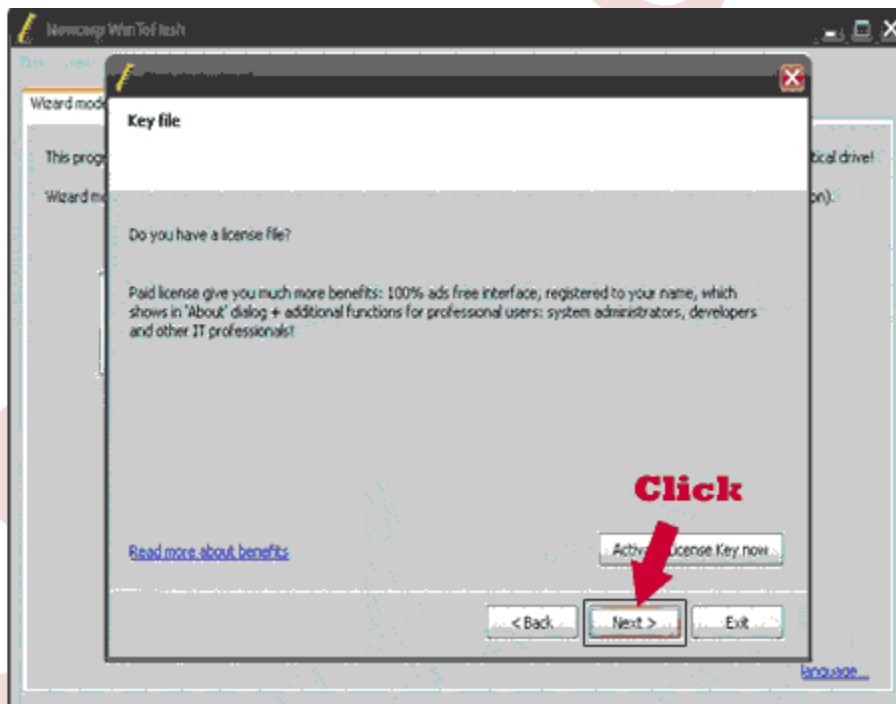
Newcorp WinToFlash

Wizard mode

This prog

Wizard m

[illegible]tical drive!

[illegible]on).

Key file

Do you have a license file?

Paid license give you much more benefits: 100% ads free interface, registered to your name, which shows in 'About' dialog + additional functions for professional users: system administrators, developers and other IT professionals!

Click

Read more about benefits

Activ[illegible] License Key now

< Back

Next >

Exit

language...